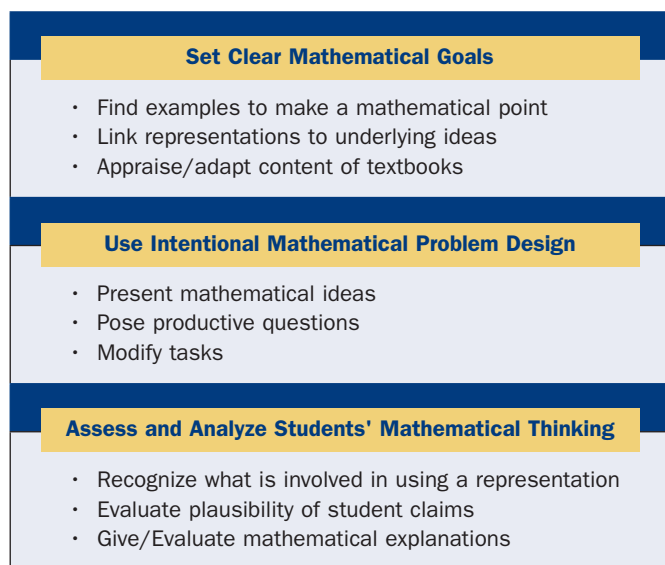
Set Clear Mathematical Goals

- Find examples to make a mathematical point
- Link representations to underlying ideas
- Appraise/adapt content of textbooks

Use Intentional Mathematical Problem Design

- Present mathematical ideas
- Pose productive questions
- Modify tasks

Assess and Analyze Students' Mathematical Thinking

- Recognize what is involved in using a representation
- Evaluate plausibility of student claims
- Give/Evaluate mathematical explanations